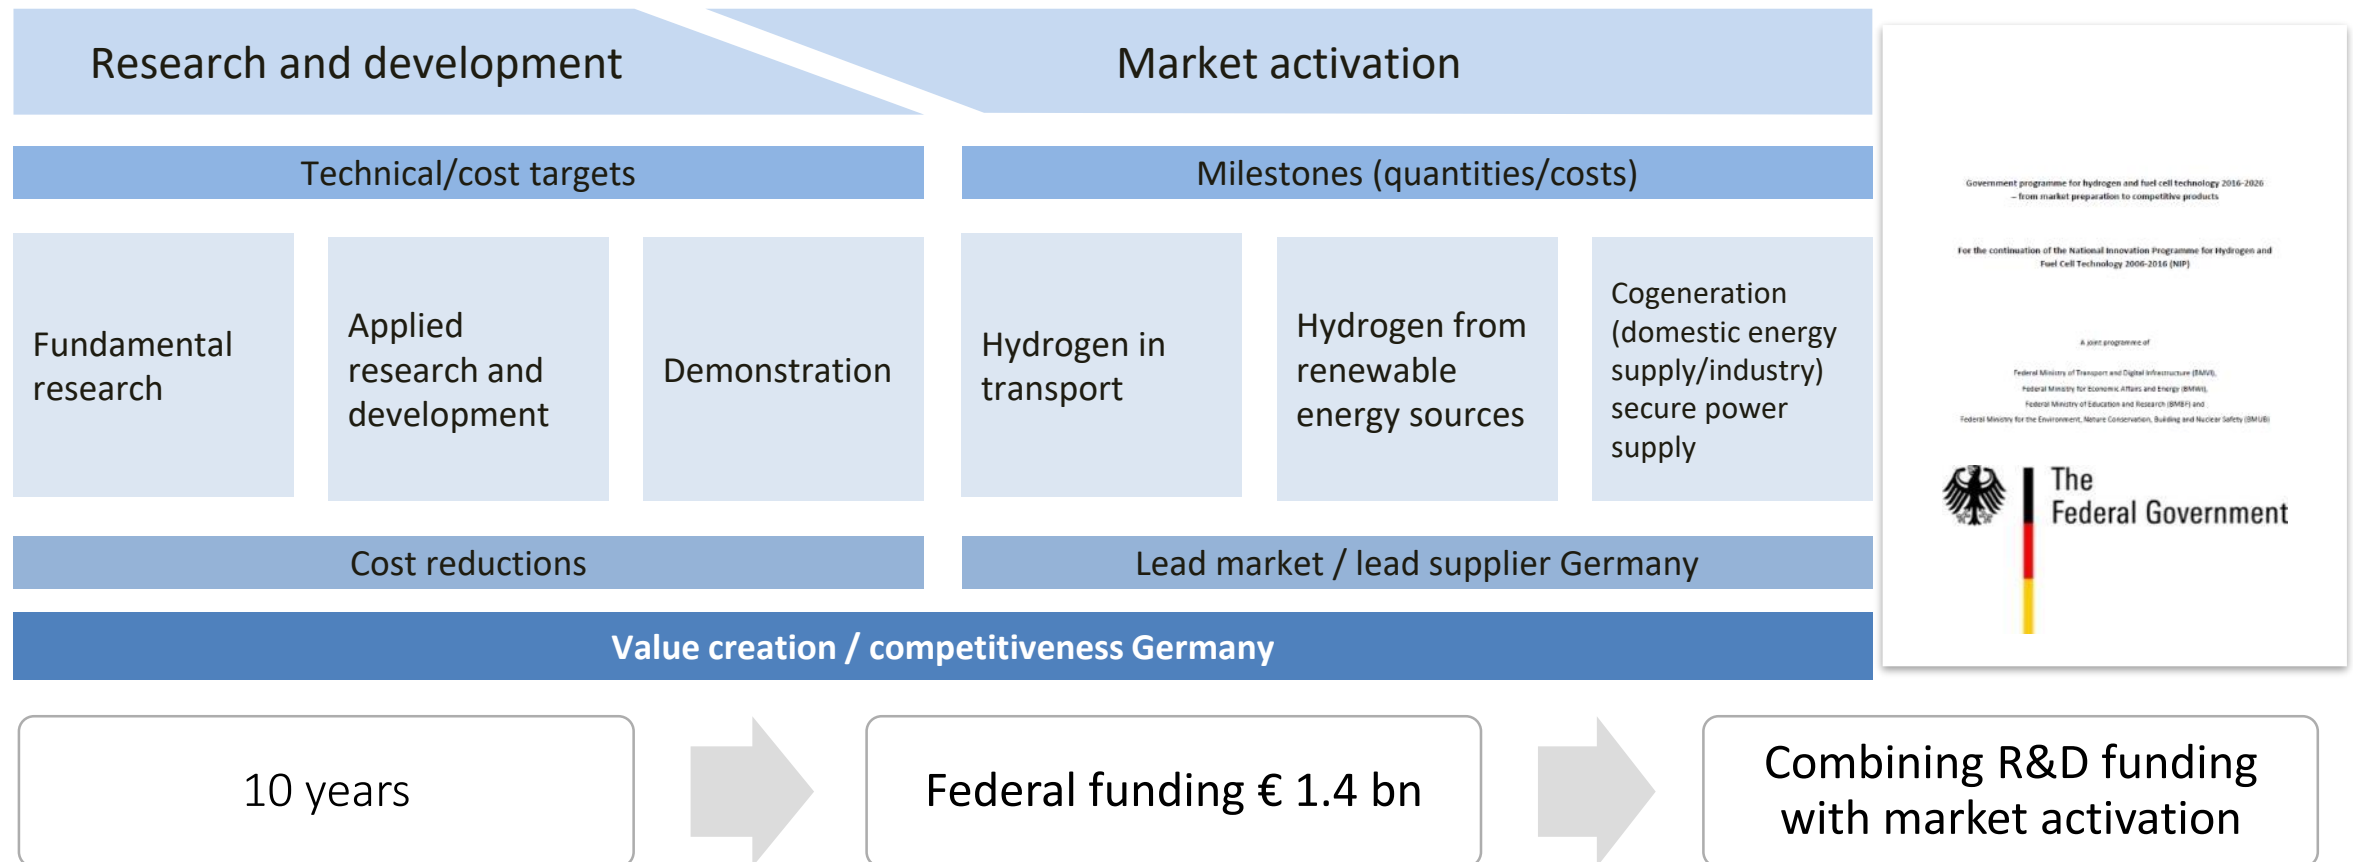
Research and development

Market activation

Technical/cost targets

Milestones (quantities/costs)

Fundamental research

Applied research and development

Demonstration

Hydrogen in transport

Hydrogen from renewable energy sources

Cogeneration (domestic energy supply/industry) secure power supply

Cost reductions

Lead market / lead supplier Germany

Value creation / competitiveness Germany

Government programme for hydrogen and fuel cell technology 2016-2026
– from market preparation to competitive products

For the continuation of the National Innovation Programme for Hydrogen and Fuel Cell Technology 2006-2016 (NIP)

A joint programme of

Federal Ministry of Transport and Digital Infrastructure (BMVI),
Federal Ministry for Economic Affairs and Energy (BMWi),
Federal Ministry of Education and Research (BMBF) and
Federal Ministry for the Environment, Nature Conservation, Building and Nuclear Safety (BMUB)

The Federal Government

10 years

Federal funding € 1.4 bn

Combining R&D funding with market activation